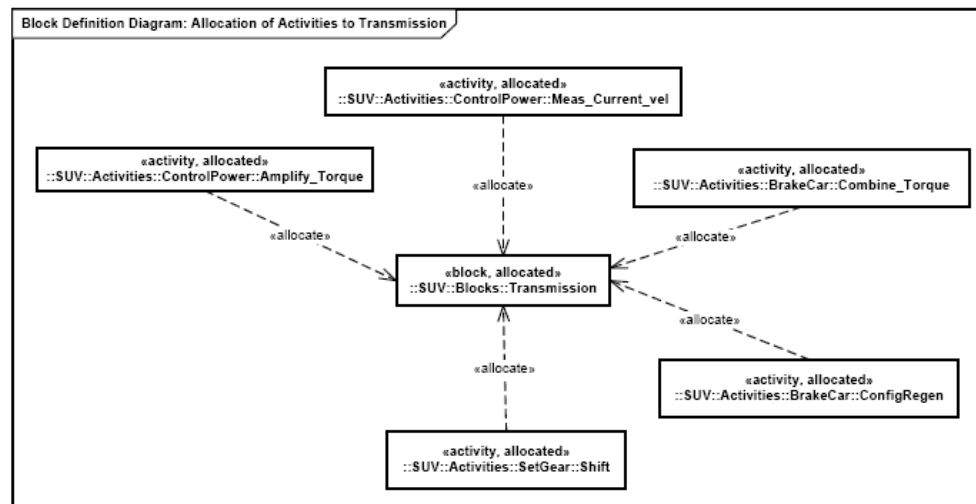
Block Definition Diagram: Allocation of Activities to Transmission

«activity, allocated»
::SUV::Activities::ControlPower::Meas_Current_vel

«activity, allocated»
::SUV::Activities::ControlPower::Amplify_Torque

«activity, allocated»
::SUV::Activities::BrakeCar::Combine_Torque

«allocate»

«allocate»

«allocate»

«block, allocated»
::SUV::Blocks::Transmission

«allocate»

«allocate»

«activity, allocated»
::SUV::Activities::BrakeCar::ConfigRegen

«activity, allocated»
::SUV::Activities::SetGear::Shift